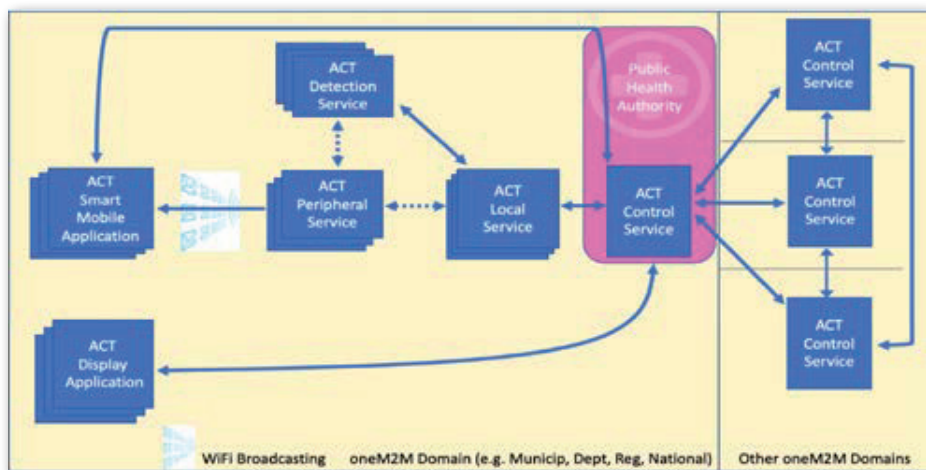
ACT Detection Service

Public Health Authority

ACT Control Service

ACT Smart Mobile Application

ACT Peripheral Service

ACT Local Service

ACT Control Service

ACT Control Service

ACT Display Application

ACT Control Service

WiFi Broadcasting oneM2M Domain (e.g. Municip, Dept, Reg, National)

Other oneM2M Domains